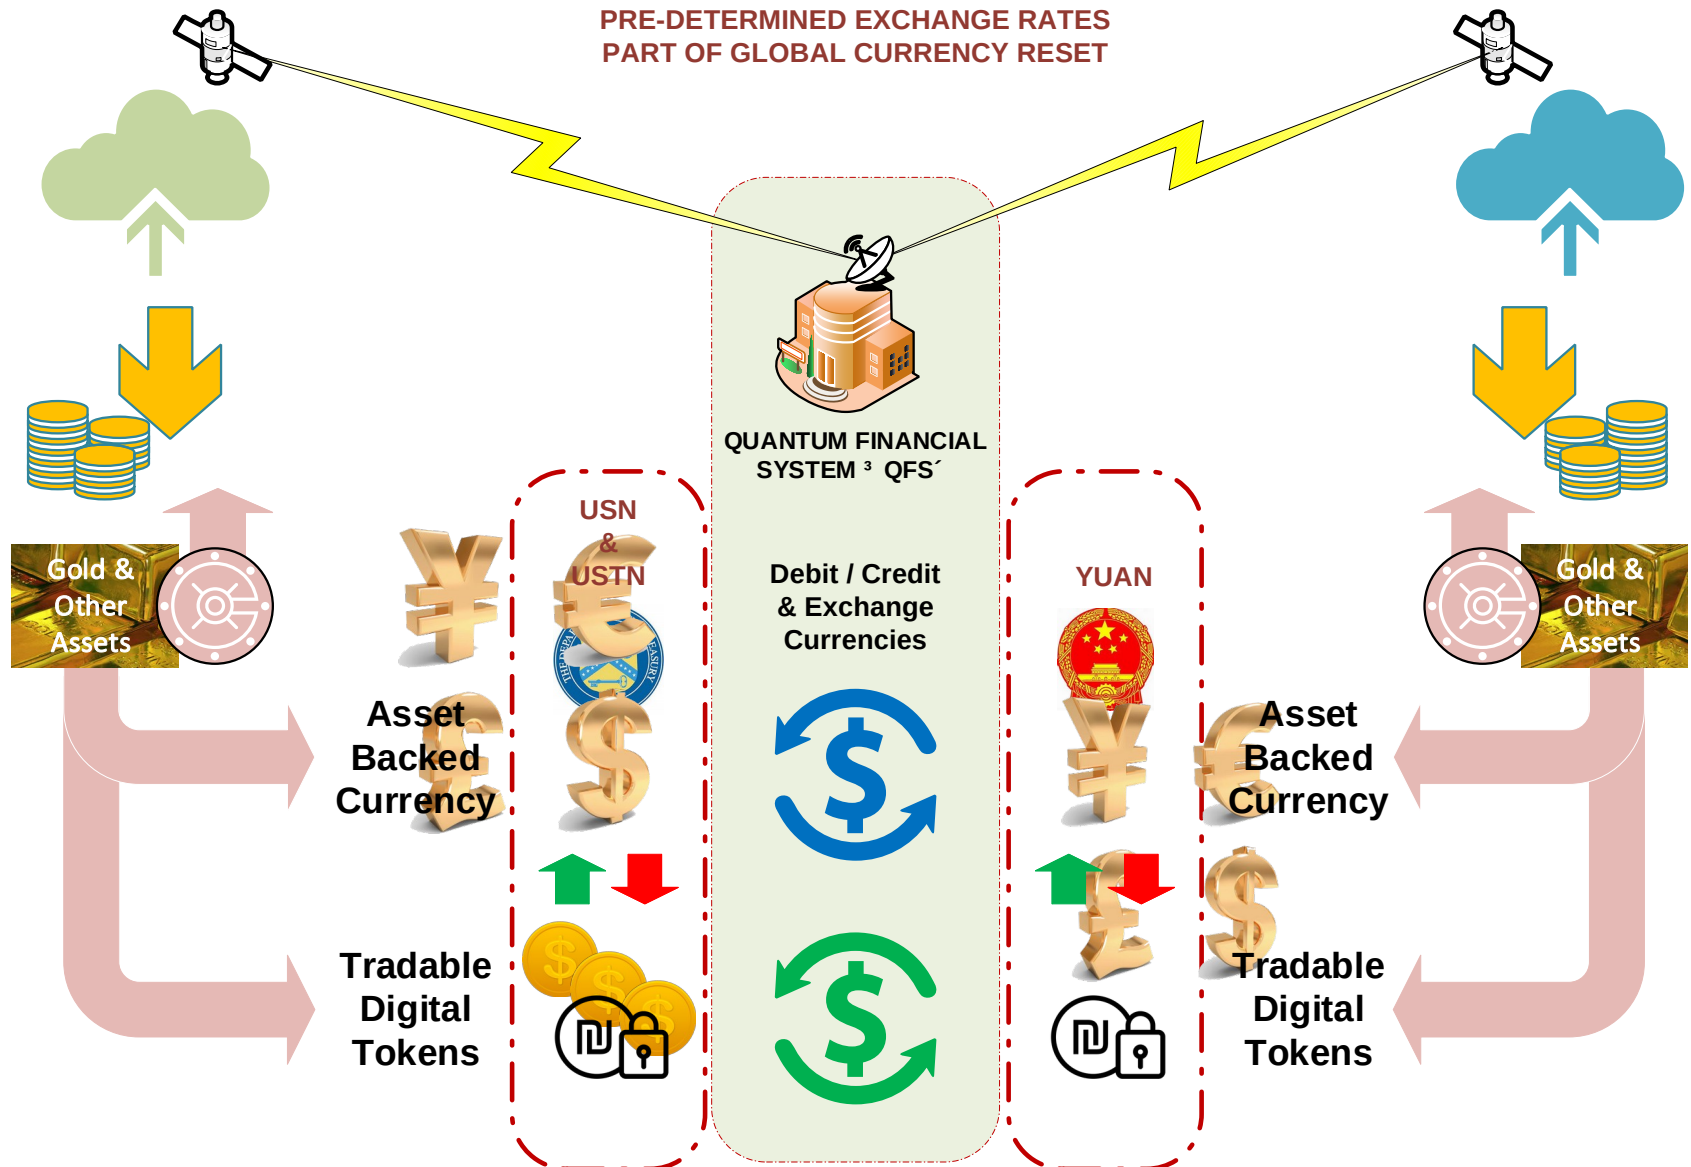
PRE-DETERMINED EXCHANGE RATES
PART OF GLOBAL CURRENCY RESET

QUANTUM FINANCIAL SYSTEM ³ QFS´

Gold & Other Assets

USN & USTN

Debit / Credit & Exchange Currencies

YUAN

Gold & Other Assets

Asset Backed Currency

Asset Backed Currency

Tradable Digital Tokens

Tradable Digital Tokens